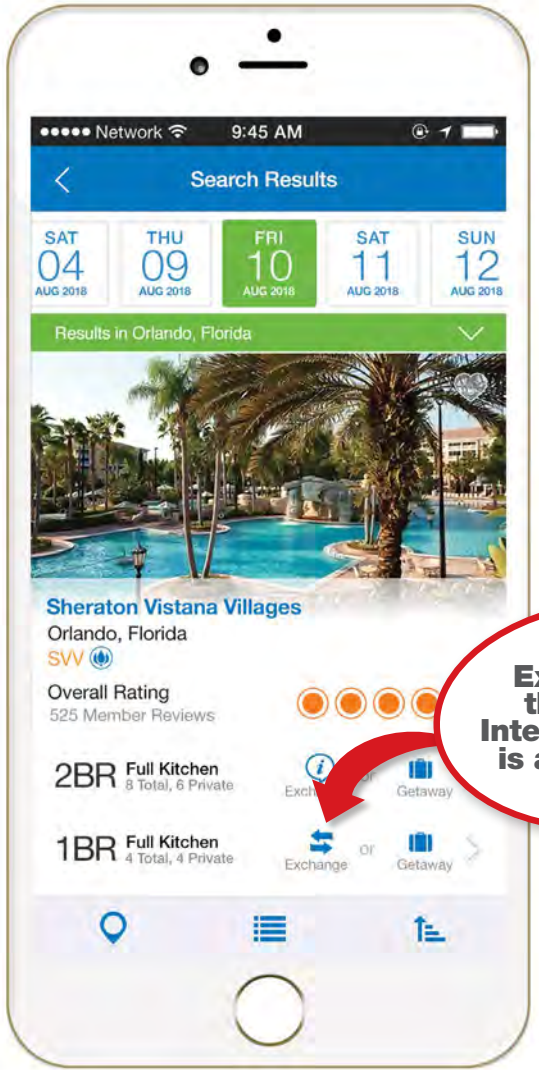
••••• Network 9:45 AM

Search Results

SAT 04 AUG 2018

THU 09 AUG 2018

FRI 10 AUG 2018

SAT 11 AUG 2018

SUN 12 AUG 2018

Results in Orlando, Florida

Sheraton Vistana Villages
Orlando, Florida
SVV

Overall Rating
525 Member Reviews

Ex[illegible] th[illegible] Inte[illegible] is a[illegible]

2BR Full Kitchen 8 Total, 6 Private Exch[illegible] or Getaway

1BR Full Kitchen 4 Total, 4 Private Exchange or Getaway